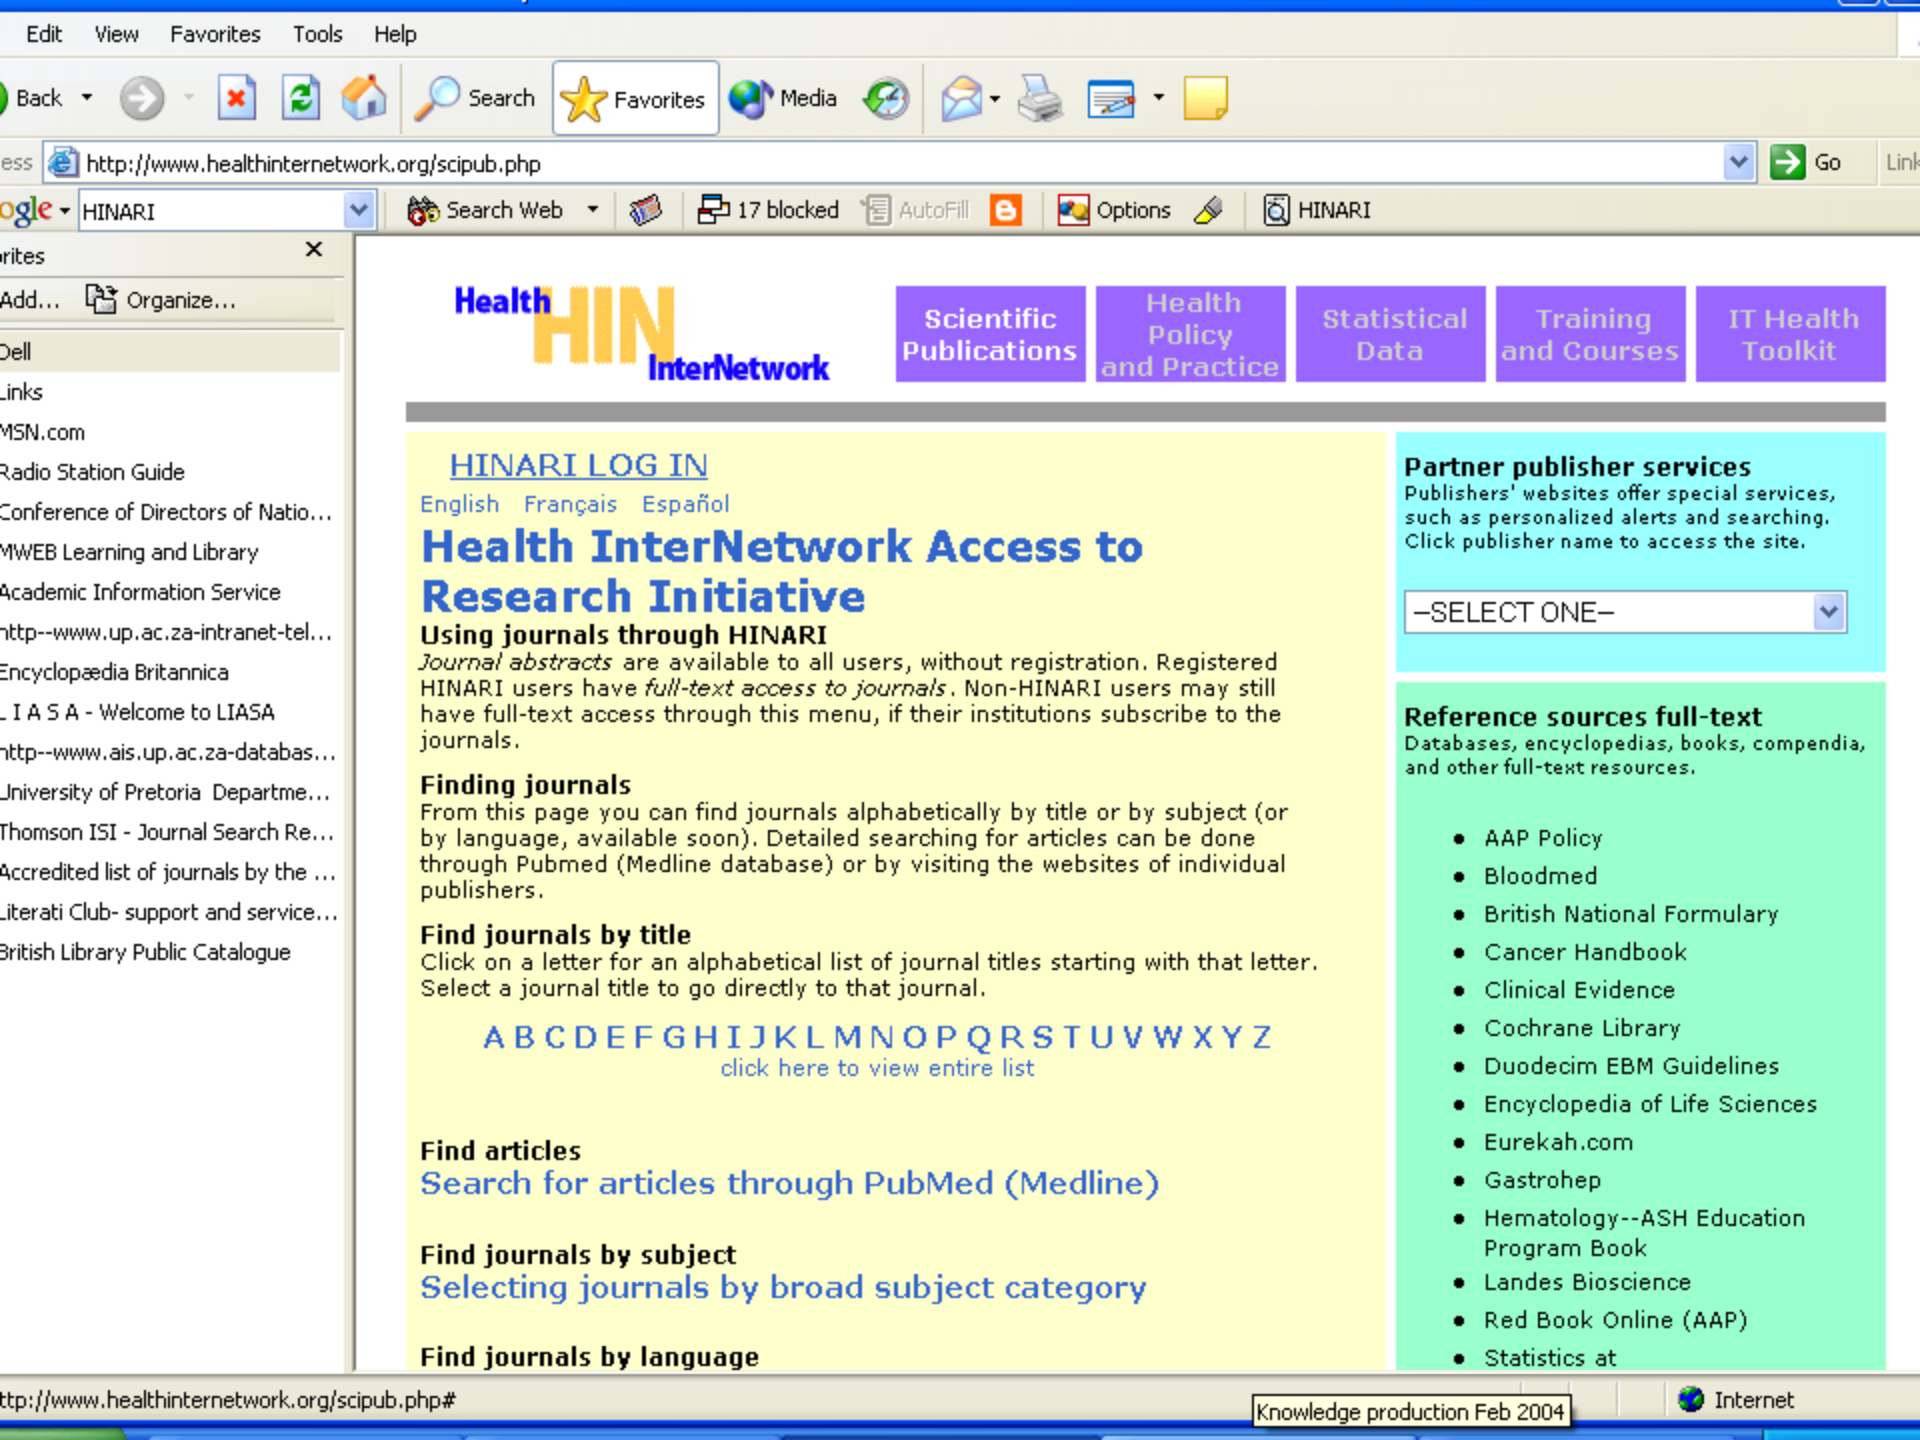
Edit View Favorites Tools Help

Back Search Favorites Media

ess http://www.healthinternetwork.org/scipub.php Go Link

ogle HINARI Search Web 17 blocked AutoFill Options HINARI

rites ×

Add... Organize...

Dell
Links
MSN.com
Radio Station Guide
Conference of Directors of Natio...
MWEB Learning and Library
Academic Information Service
http--www.up.ac.za-intranet-tel...
Encyclopædia Britannica
L I A S A - Welcome to LIASA
http--www.ais.up.ac.za-databas...
University of Pretoria Departme...
Thomson ISI - Journal Search Re...
Accredited list of journals by the ...
Literati Club- support and service...
British Library Public Catalogue

Health HIN InterNetwork

Scientific Publications | Health Policy and Practice | Statistical Data | Training and Courses | IT Health Toolkit

HINARI LOG IN

English Français Español

Health InterNetwork Access to Research Initiative

Using journals through HINARI
Journal abstracts are available to all users, without registration. Registered HINARI users have full-text access to journals. Non-HINARI users may still have full-text access through this menu, if their institutions subscribe to the journals.

Finding journals
From this page you can find journals alphabetically by title or by subject (or by language, available soon). Detailed searching for articles can be done through Pubmed (Medline database) or by visiting the websites of individual publishers.

Find journals by title
Click on a letter for an alphabetical list of journal titles starting with that letter. Select a journal title to go directly to that journal.

A B C D E F G H I J K L M N O P Q R S T U V W X Y Z
click here to view entire list

Find articles
Search for articles through PubMed (Medline)

Find journals by subject
Selecting journals by broad subject category

Find journals by language

Partner publisher services
Publishers' websites offer special services, such as personalized alerts and searching. Click publisher name to access the site.

–SELECT ONE–

Reference sources full-text
Databases, encyclopedias, books, compendia, and other full-text resources.

• AAP Policy
• Bloodmed
• British National Formulary
• Cancer Handbook
• Clinical Evidence
• Cochrane Library
• Duodecim EBM Guidelines
• Encyclopedia of Life Sciences
• Eurekah.com
• Gastrohep
• Hematology--ASH Education Program Book
• Landes Bioscience
• Red Book Online (AAP)
• Statistics at

ttp://www.healthinternetwork.org/scipub.php#

Knowledge production Feb 2004

Internet